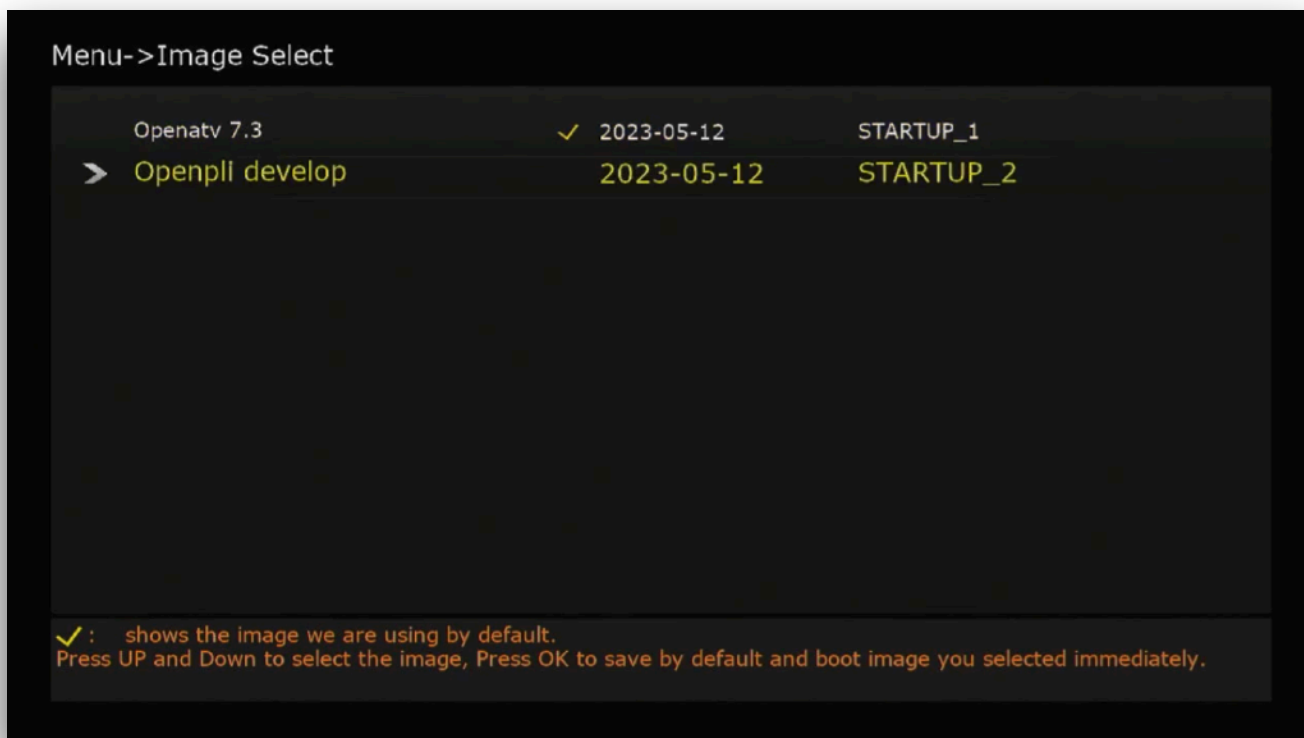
Menu->Image Select

| | | | |
|---|---|---|---|
| | Openatv 7.3 | ✓ 2023-05-12 | STARTUP_1 |
| > | Openpli develop | 2023-05-12 | STARTUP_2 |

✓: shows the image we are using by default.
Press UP and Down to select the image, Press OK to save by default and boot image you selected immediately.